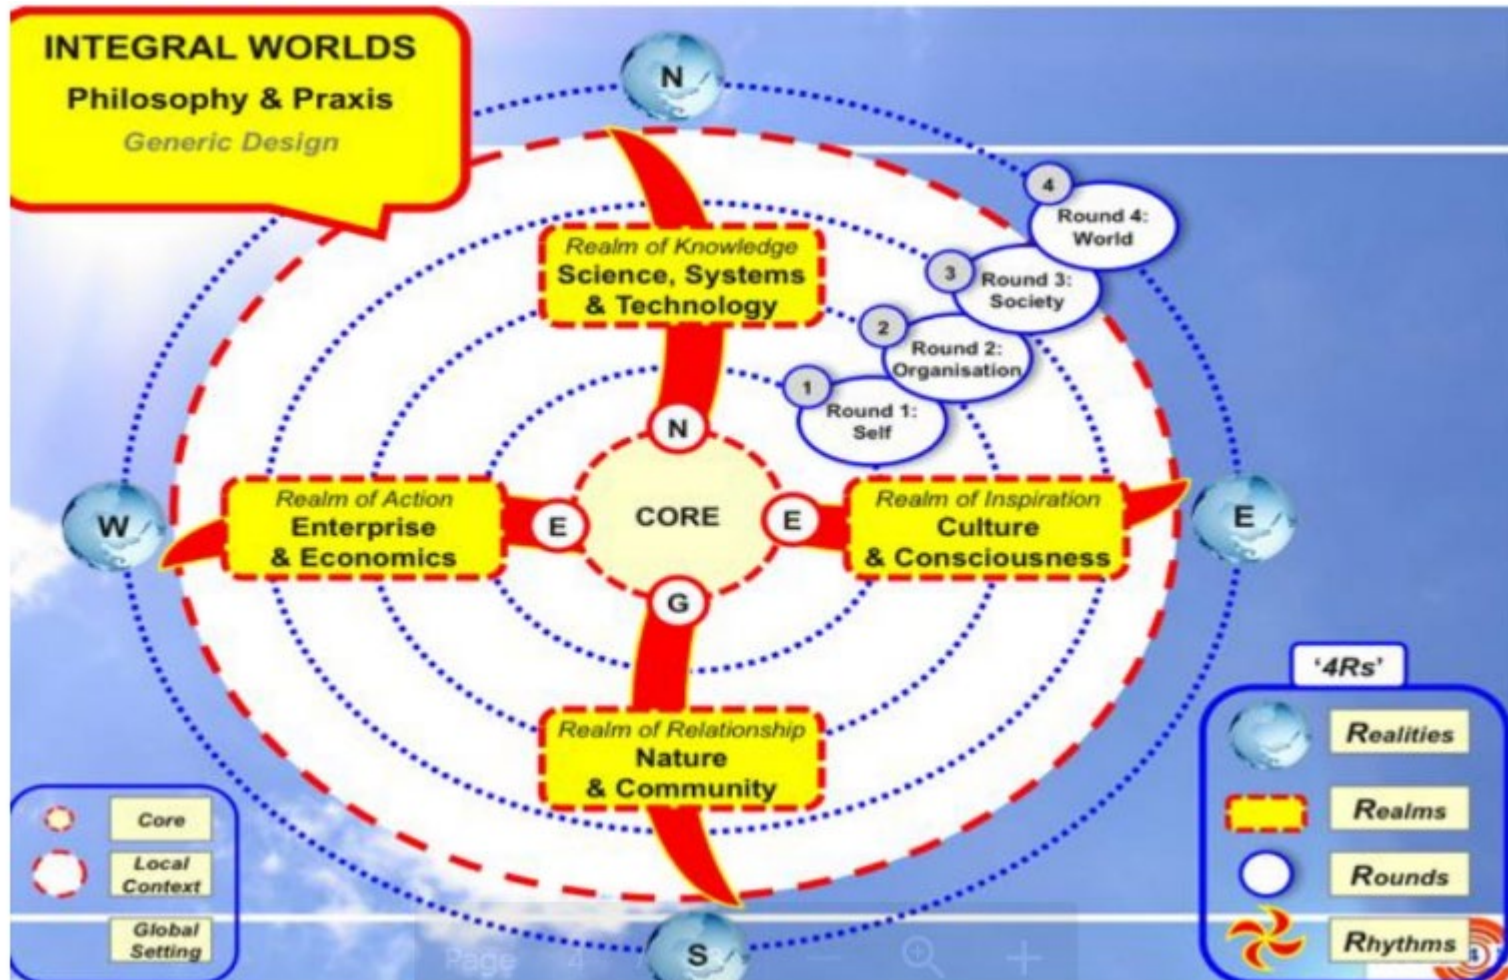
INTEGRAL WORLDS
Philosophy & Praxis
Generic Design

N

4 Round 4: World

3 Round 3: Society

2 Round 2: Organisation

1 Round 1: Self

Realm of Knowledge
Science, Systems & Technology

N

W

Realm of Action
Enterprise & Economics

E

CORE

E

Realm of Inspiration
Culture & Consciousness

E

G

Realm of Relationship
Nature & Community

S

Core
Local Context
Global Setting

'4Rs'
Realities
Realms
Rounds
Rhythms

Page 4